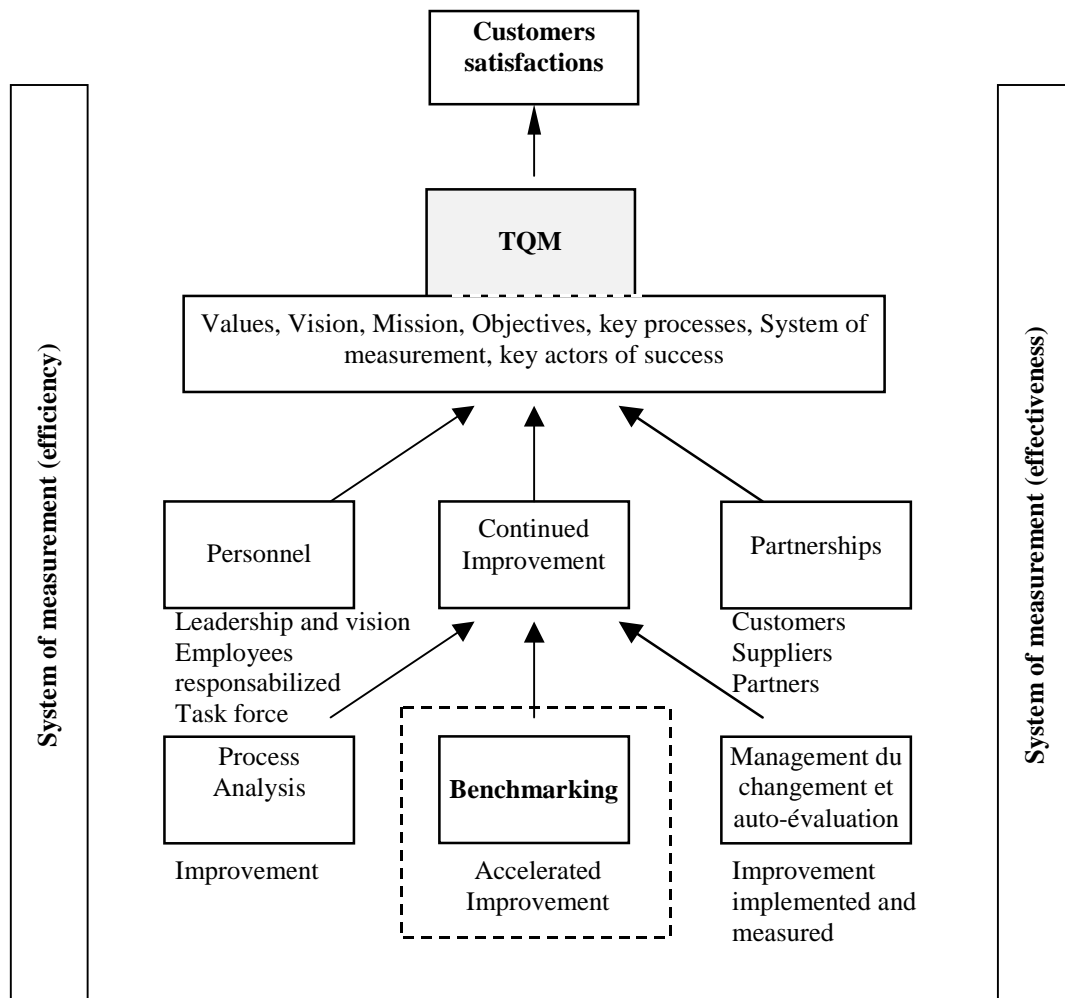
Customers satisfactions

System of measurement (efficiency)

TQM

Values, Vision, Mission, Objectives, key processes, System of measurement, key actors of success

Personnel

Leadership and vision
Employees responsabilized
Task force

Continued Improvement

Partnerships

Customers
Suppliers
Partners

Process Analysis

Improvement

Benchmarking

Accelerated Improvement

Management du changement et auto-évaluation

Improvement implemented and measured

System of measurement (effectiveness)